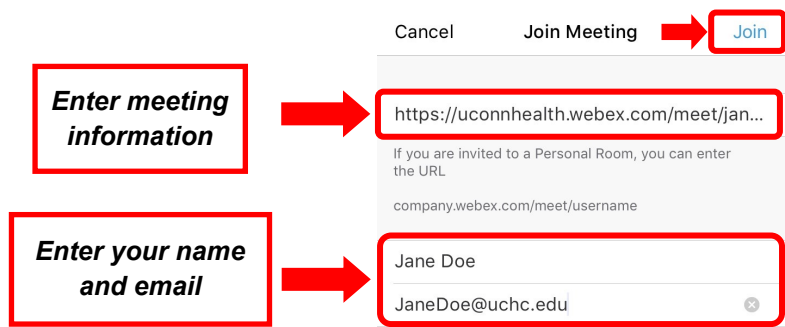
Cancel
Join Meeting
Join

Enter meeting information

https://uconnhealth.webex.com/meet/jan...

If you are invited to a Personal Room, you can enter the URL

company.webex.com/meet/username

Enter your name and email

Jane Doe

JaneDoe@uchc.edu